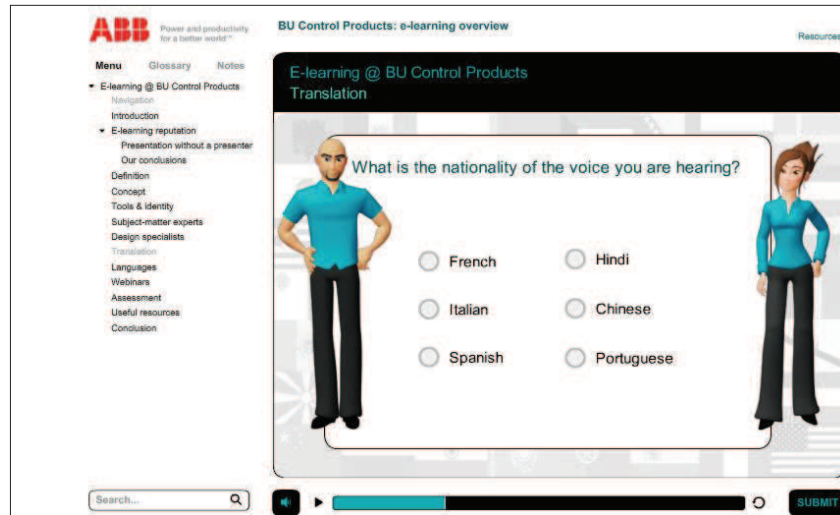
ABB Power and productivity for a better world™

BU Control Products: e-learning overview

Resources

Menu Glossary Notes

E-learning @ BU Control Products
Navigation
Introduction
E-learning reputation
Presentation without a presenter
Our conclusions
Definition
Concept
Tools & identity
Subject-matter experts
Design specialists
Translation
Languages
Webinars
Assessment
Useful resources
Conclusion

E-learning @ BU Control Products
Translation

What is the nationality of the voice you are hearing?

French
Hindi
Italian
Chinese
Spanish
Portuguese

Search...

SUBMIT